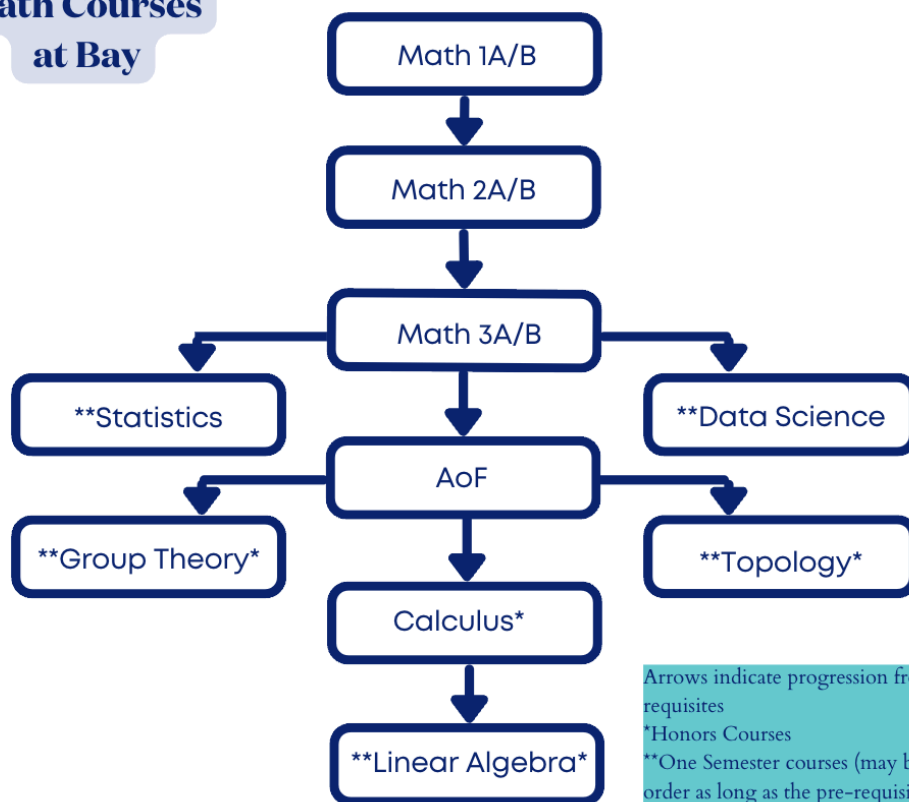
ath Courses at Bay

Math 1A/B

Math 2A/B

Math 3A/B

**Statistics

**Data Science

AoF

**Group Theory*

**Topology*

Calculus*

**Linear Algebra*

Arrows indicate progression fr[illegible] requisites
*Honors Courses
**One Semester courses (may b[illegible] order as long as the pre-requisi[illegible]